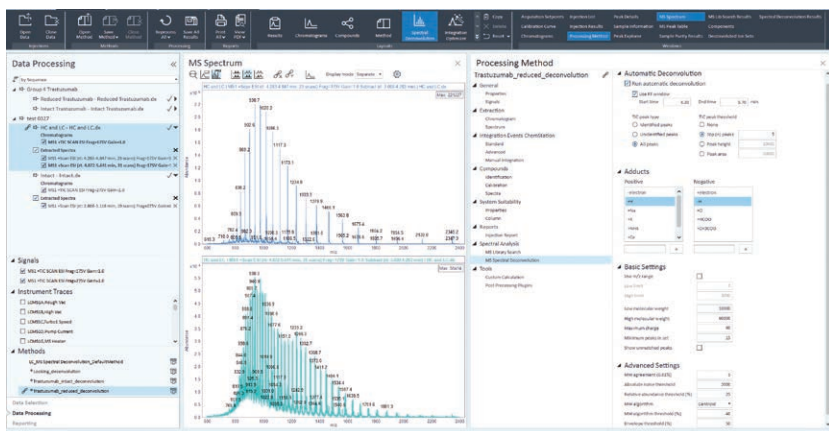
Data Processing

MS Spectrum

Processing Method

Trastuzumab_reduced_deconvolution

Automatic Deconvolution

Adducts

Positive

Negative

Basic Settings

Advanced Settings

Signals

Instrument Traces

Methods

Data Selection

Data Processing

Reporting

General

Properties

Signals

Extraction

Chromatogram

Spectrum

Integration Events Chemstation

Standard

Advanced

Manual Integration

Compounds

Identification

Calibration

Spectra

System Suitability

Properties

Column

Reports

Injection Report

Spectral Analysis

MS Library Search

MS Spectral Deconvolution

Tools

Custom Calculation

Post Processing Plugins

Open Data

Close Data

Open Method

Save Method

Close Method

Reprocess All

Save All Results

Print All

View PDFs

Reports

Chromatograms

Compounds

Signals

Spectral Deconvolution

Integration Calibration

Copy

Paste

Reset

Injections

Methods

Processing

Layouts

Preparation Injections

Injection List

Peak Details

MS Spectrum

MS Unifsearch Results

Spectral Deconvolution Results

Calibration Curve

Injection Results

Sample Information

MS Peak table

Components

Chromatograms

Processing Method

Peak Explorer

Sample Purity Results

Deconvolution Ion Sets

Windows